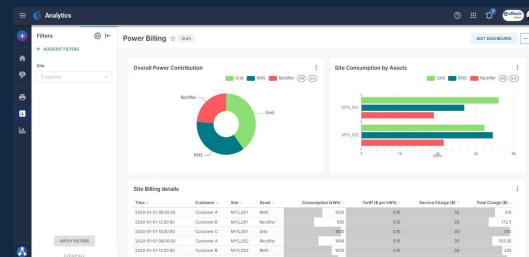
Analytics

Filters
+ ADD/EDIT FILTERS
Site
Explore

APPLY FILTERS
CLEAR ALL

Power Billing ☆ Draft
EDIT DASHBOARD

Overall Power Contribution
Grid RMS Rectifier
Rectifier
Grid
RMS

Site Consumption by Assets
Grid RMS Rectifier
MYS_001
MYS_002
0 1k 2k 3k

Site Billing details

| Time | Customer | Site | Asset | Consumption (kWh) | Tariff ($ per kWh) | Service Charge ($) | Total Charge ($) |
|---|---|---|---|---|---|---|---|
| 2024-01-01 08:00:00 | Customer A | MYS_001 | RMS | 1200 | 0.15 | 30 | 210 |
| 2024-01-01 12:00:00 | Customer B | MYS_001 | Rectifier | 950 | 0.15 | 30 | 172.5 |
| 2024-01-01 16:00:00 | Customer C | MYS_001 | Grid | 1800 | 0.15 | 30 | 300 |
| 2024-01-01 08:00:00 | Customer A | MYS_002 | Rectifier | 1050 | 0.15 | 30 | 183.75 |
| 2024-01-01 12:00:00 | Customer B | MYS_002 | RMS | 1500 | 0.15 | 30 | 255 |